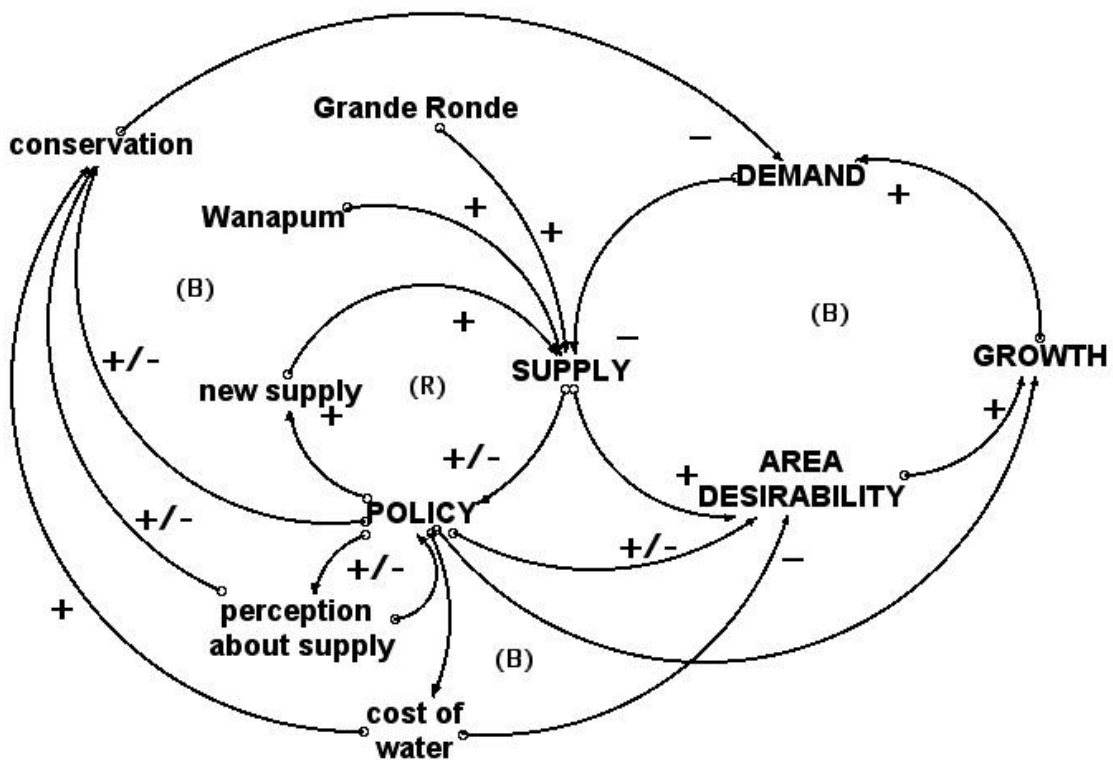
Grande Ronde

conservation

−

DEMAND

+

Wanapum

+

+

(B)

+

(B)

−

+/-

new supply

(R)

SUPPLY

GROWTH

+

+

+/-

+

AREA DESIRABILITY

+/-

POLICY

+/-

+/-

−

+

perception about supply

(B)

cost of water